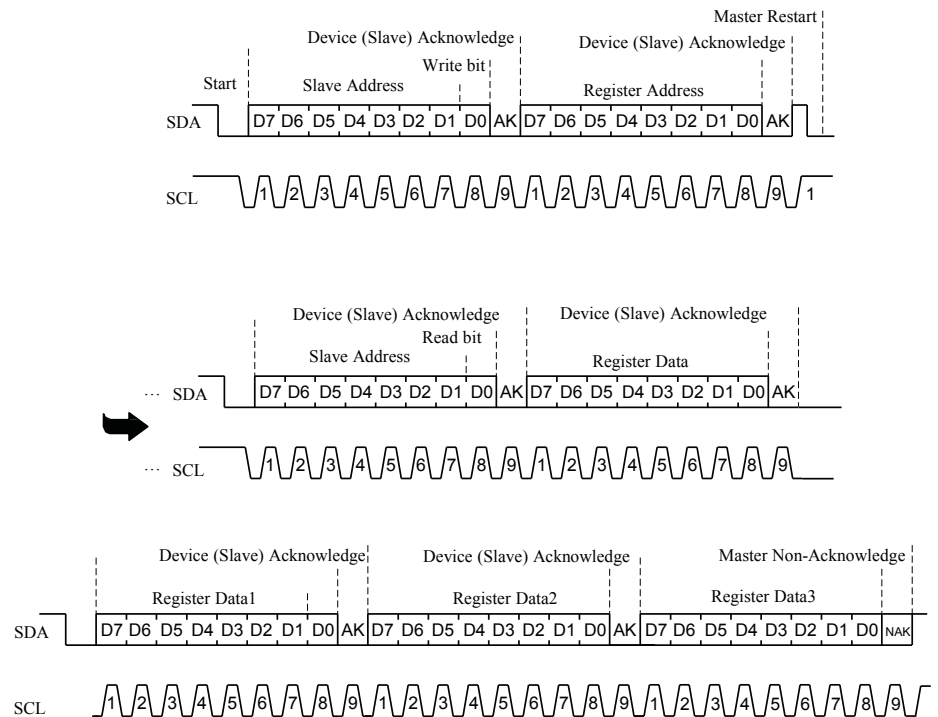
Master Restart

Device (Slave) Acknowledge

Device (Slave) Acknowledge

Start

Write bit

Slave Address

Register Address

SDA D7 D6 D5 D4 D3 D2 D1 D0 AK D7 D6 D5 D4 D3 D2 D1 D0 AK

SCL 1 2 3 4 5 6 7 8 9 1 2 3 4 5 6 7 8 9 1

Device (Slave) Acknowledge

Device (Slave) Acknowledge

Read bit

Slave Address

Register Data

··· SDA D7 D6 D5 D4 D3 D2 D1 D0 AK D7 D6 D5 D4 D3 D2 D1 D0 AK

··· SCL 1 2 3 4 5 6 7 8 9 1 2 3 4 5 6 7 8 9

Device (Slave) Acknowledge

Device (Slave) Acknowledge

Master Non-Acknowledge

Register Data1

Register Data2

Register Data3

SDA D7 D6 D5 D4 D3 D2 D1 D0 AK D7 D6 D5 D4 D3 D2 D1 D0 AK D7 D6 D5 D4 D3 D2 D1 D0 NAK

SCL 1 2 3 4 5 6 7 8 9 1 2 3 4 5 6 7 8 9 1 2 3 4 5 6 7 8 9